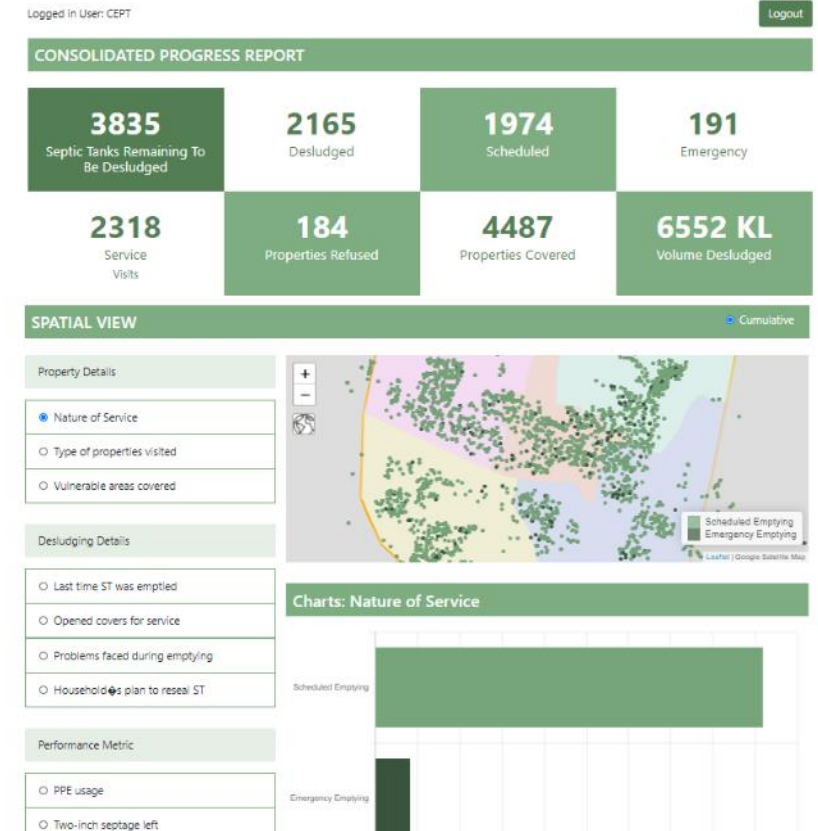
Logged In User: CEPT

Logout

CONSOLIDATED PROGRESS REPORT

3835
Septic Tanks Remaining To Be Desludged

2165
Desludged

1974
Scheduled

191
Emergency

2318
Service Visits

184
Properties Refused

4487
Properties Covered

6552 KL
Volume Desludged

SPATIAL VIEW

Cumulative

Property Details

Nature of Service

Type of properties visited

Vulnerable areas covered

Desludging Details

Last time ST was emptied

Opened covers for service

Problems faced during emptying

Household�s plan to reseal ST

Performance Metric

PPE usage

Two-inch septage left

+
−

Scheduled Emptying
Emergency Emptying

Leaflet | Google Satellite Map

Charts: Nature of Service

Scheduled Emptying

Emergency Emptying